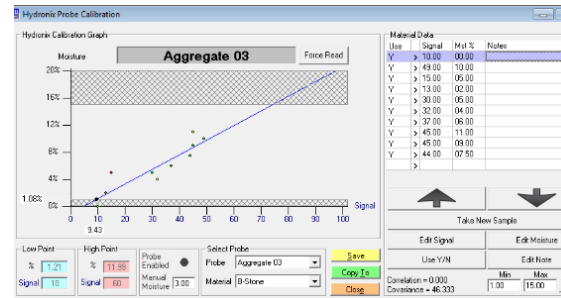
Hydronix Probe Calibration

Hydronix Calibration Graph

Moisture

Aggregate 03

Force Read

20%

16%

12%

8%

4%

1.08%

0%

0 10 20 30 40 50 60 70 80 90 100

9.43

Signal

Material Data

| Use | | Signal | Mst % | Notes |
|---|---|---|---|---|
| Y | > | 10.00 | 00.00 | |
| Y | > | 49.00 | 10.00 | |
| Y | > | 15.00 | 05.00 | |
| Y | > | 13.00 | 02.00 | |
| Y | > | 30.00 | 05.00 | |
| Y | > | 32.00 | 04.00 | |
| Y | > | 37.00 | 06.00 | |
| Y | > | 45.00 | 11.00 | |
| Y | > | 45.00 | 09.00 | |
| Y | > | 44.00 | 07.50 | |
| | > | | | |

Take New Sample

Edit Signal

Edit Moisture

Use Y/N

Edit Note

Low Point

% 1.21

Signal 10

High Point

% 11.99

Signal 60

Probe Enabled

Manual Moisture 3.00

Select Probe

Probe Aggregate 03

Material B-Stone

Save

Copy To

Close

Correlation = 0.000

Covariance = 46.333

Min 1.00

Max 15.00